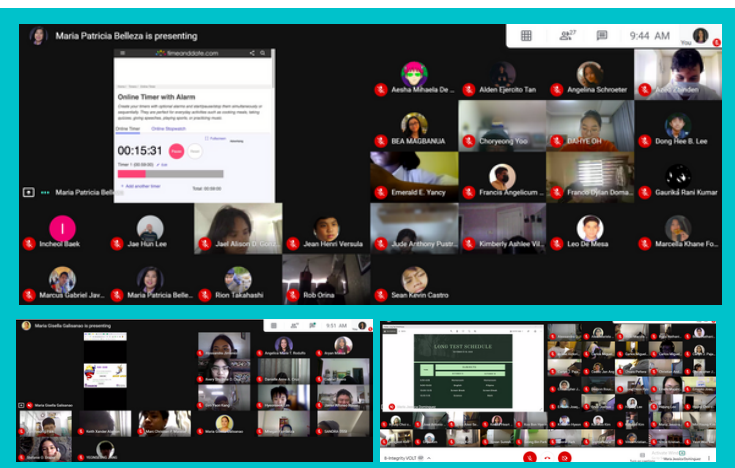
Maria Patricia Belleza is presenting

27

9:44 AM

You

timeanddate.com

Online Timer with Alarm

Online Timer

Online Stopwatch

00:15:31

Pause

Reset

Timer 1 (00:00:00)

+ Add another timer

Total: 00:00:00

Maria Patricia Belleza

Aesha Mihaela De

Alden Ejercito Tan

Angelina Schroeter

BEA MAGBANUA

Choryeong Yoo

DAHYE OH

Dong Hee B. Lee

Emerald E. Yancy

Francis Angelicum

Franco Dylan Doma

Gaurika Rani Kumar

I

Incheol Baek

Jae Hun Lee

Jael Alison D. Go

Jean Henri Versula

Jude Anthony Pustr

Kimberly Ashlee Vil

Leo De Mesa

Marcella Khane Fo

Marcus Gabriel Jav

Maria Patricia Belle

Rion Takahashi

Rob Orina

Sean Kevin Castro

Maria Gisella Galisanao is presenting

9:51 AM

Maria Gisella Galisanao

Angelica Mae T.

LOGO TEST SCHEDULE

8 Integrity VOLT